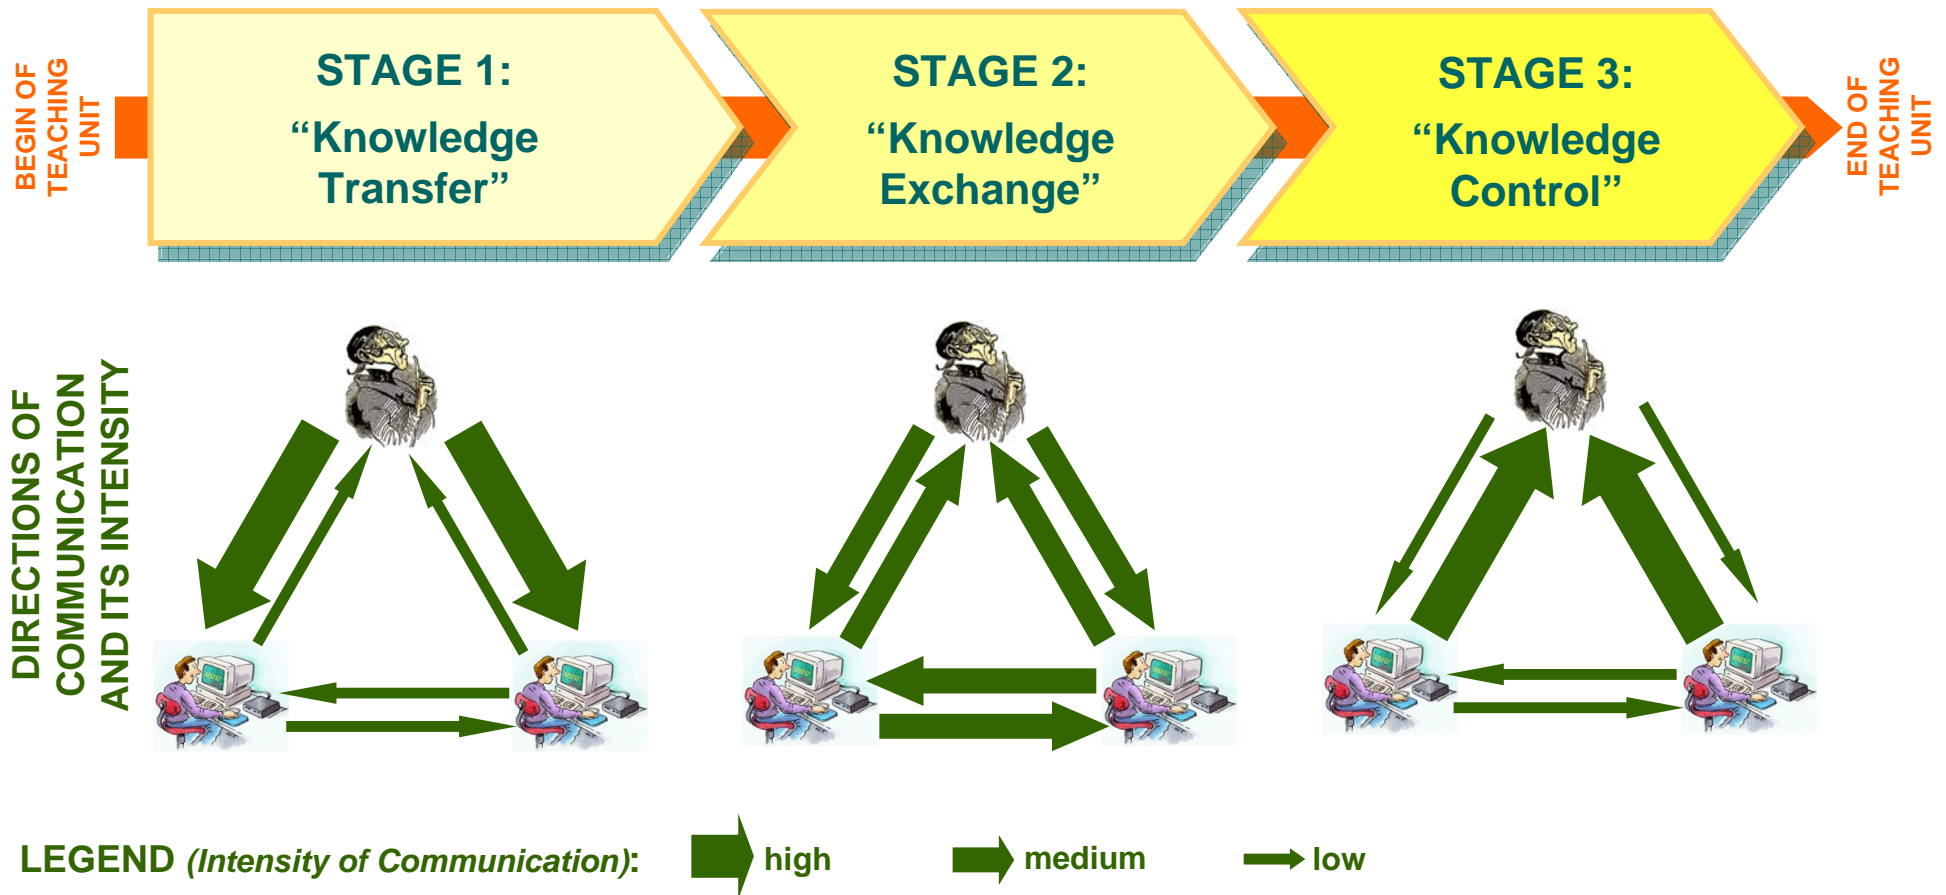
BEGIN OF TEACHING UNIT

STAGE 1: "Knowledge Transfer"

STAGE 2: "Knowledge Exchange"

STAGE 3: "Knowledge Control"

END OF TEACHING UNIT

DIRECTIONS OF COMMUNICATION AND ITS INTENSITY

LEGEND (Intensity of Communication): high medium low